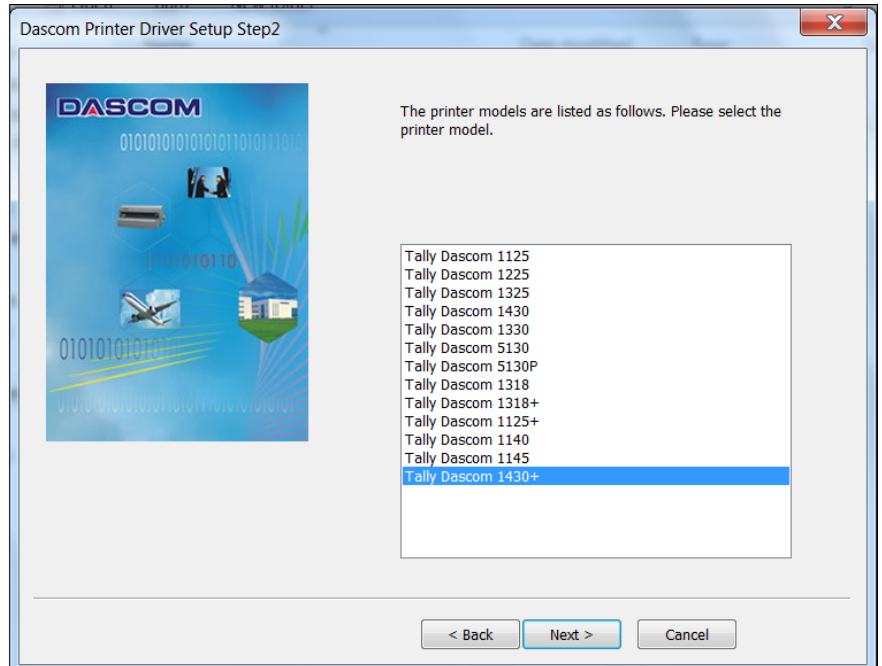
Dascom Printer Driver Setup Step2

DASCOM

010101010101010110101110

10101 10

0101010101

The printer models are listed as follows. Please select the printer model.

Tally Dascom 1125
Tally Dascom 1225
Tally Dascom 1325
Tally Dascom 1430
Tally Dascom 1330
Tally Dascom 5130
Tally Dascom 5130P
Tally Dascom 1318
Tally Dascom 1318+
Tally Dascom 1125+
Tally Dascom 1140
Tally Dascom 1145
Tally Dascom 1430+

< Back
Next >
Cancel